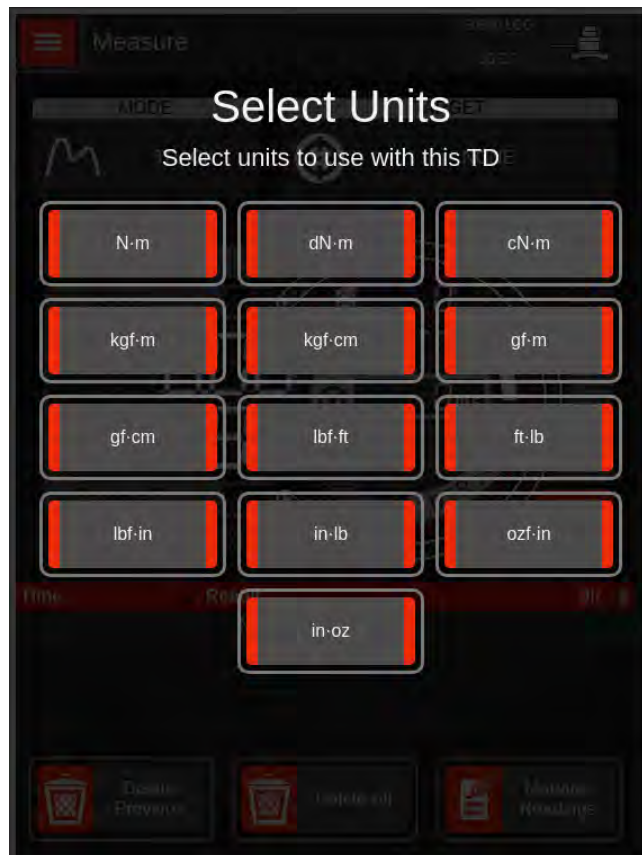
Measure

MODE

Select Units

Select units to use with this TD

N·m

dN·m

cN·m

kgf·m

kgf·cm

gf·m

gf·cm

lbf·ft

ft·lb

lbf·in

in·lb

ozf·in

in·oz

Time

Result

Delete Previous

Delete All

Manage Readings